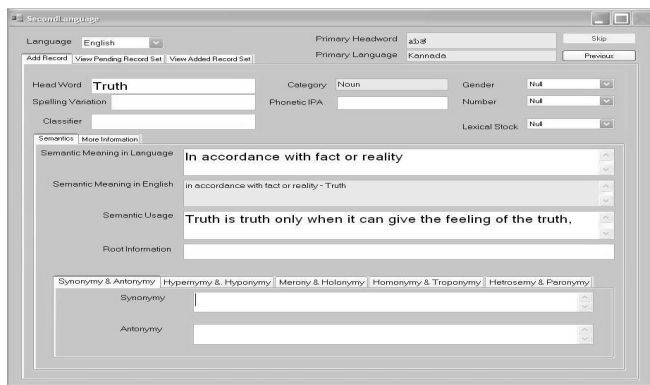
SecondLanguage

Language English

Primary Headword ಸತ್ಯ

Skip

Primary Language Kannada

Previous

Add Record | View Pending Record Set | View Added Record Set

Head Word Truth

Category Noun

Gender Null

Spelling Variation

Phonetic IPA

Number Null

Classifier

Lexical Stock Null

Semantics | More Information

Semantic Meaning in Language In accordance with fact or reality

Semantic Meaning in English in accordance with fact or reality - Truth

Semantic Usage Truth is truth only when it can give the feeling of the truth,

Root Information

Synonymy & Antonymy | Hypernymy &. Hyponymy | Merony & Holonymy | Homonymy & Troponymy | Hetrosemy & Paronymy

Synonymy

Antonymy